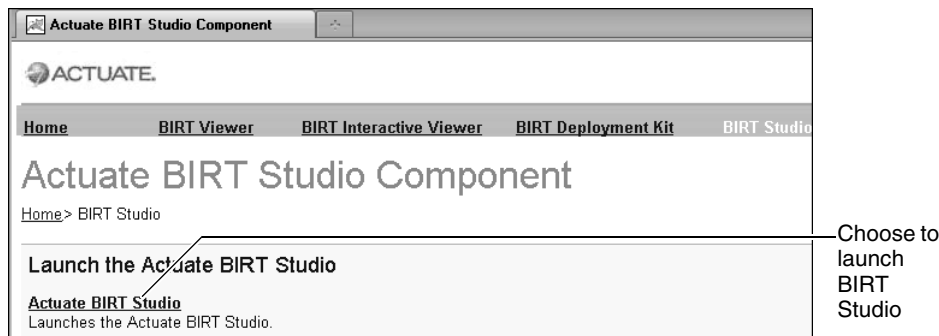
Actuate BIRT Studio Component

ACTUATE.

Home BIRT Viewer BIRT Interactive Viewer BIRT Deployment Kit BIRT Studio

Actuate BIRT Studio Component

Home> BIRT Studio

Launch the Actuate BIRT Studio

Actuate BIRT Studio
Launches the Actuate BIRT Studio.

Choose to launch BIRT Studio